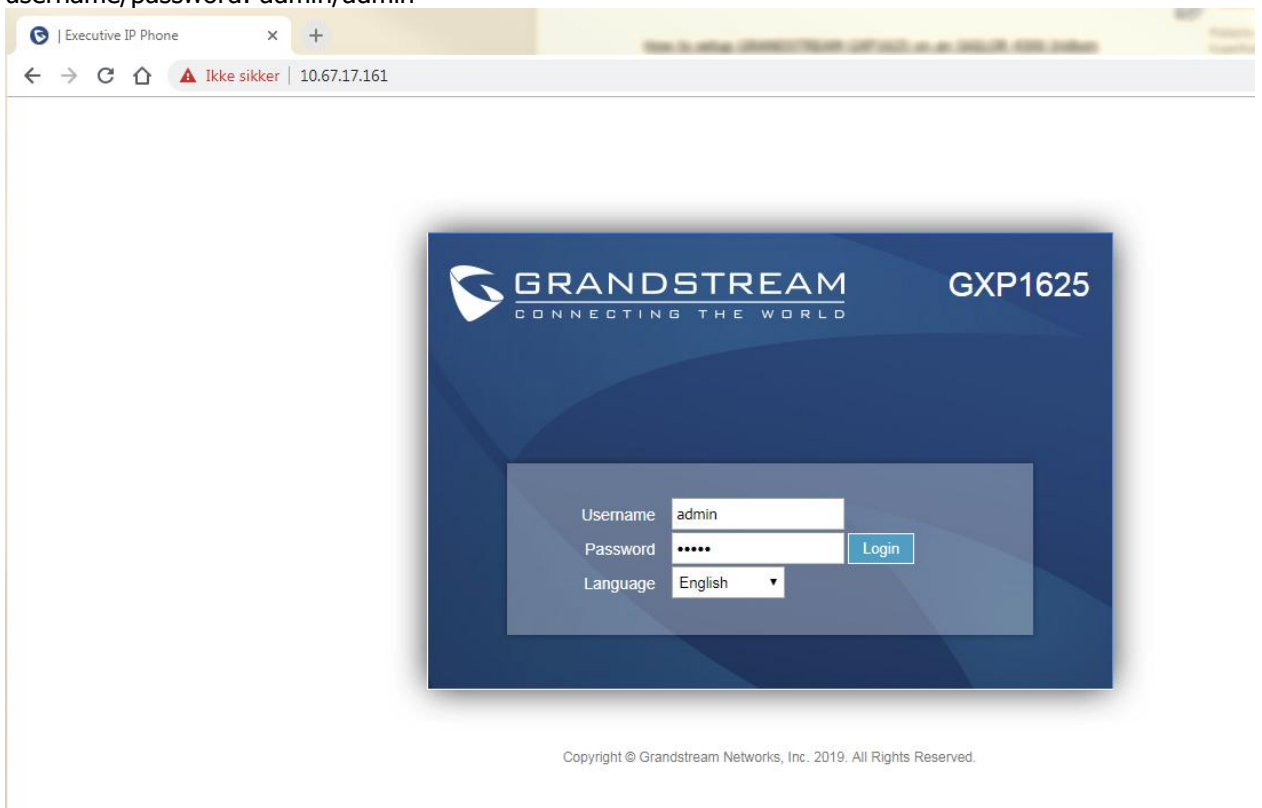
username/password: admin/admin

| Executive IP Phone × +

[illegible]

Ikke sikker | 10.67.17.161

GRANDSTREAM
CONNECTING THE WORLD

GXP1625

Username admin
Password ••••• Login
Language English

Copyright © Grandstream Networks, Inc. 2019. All Rights Reserved.